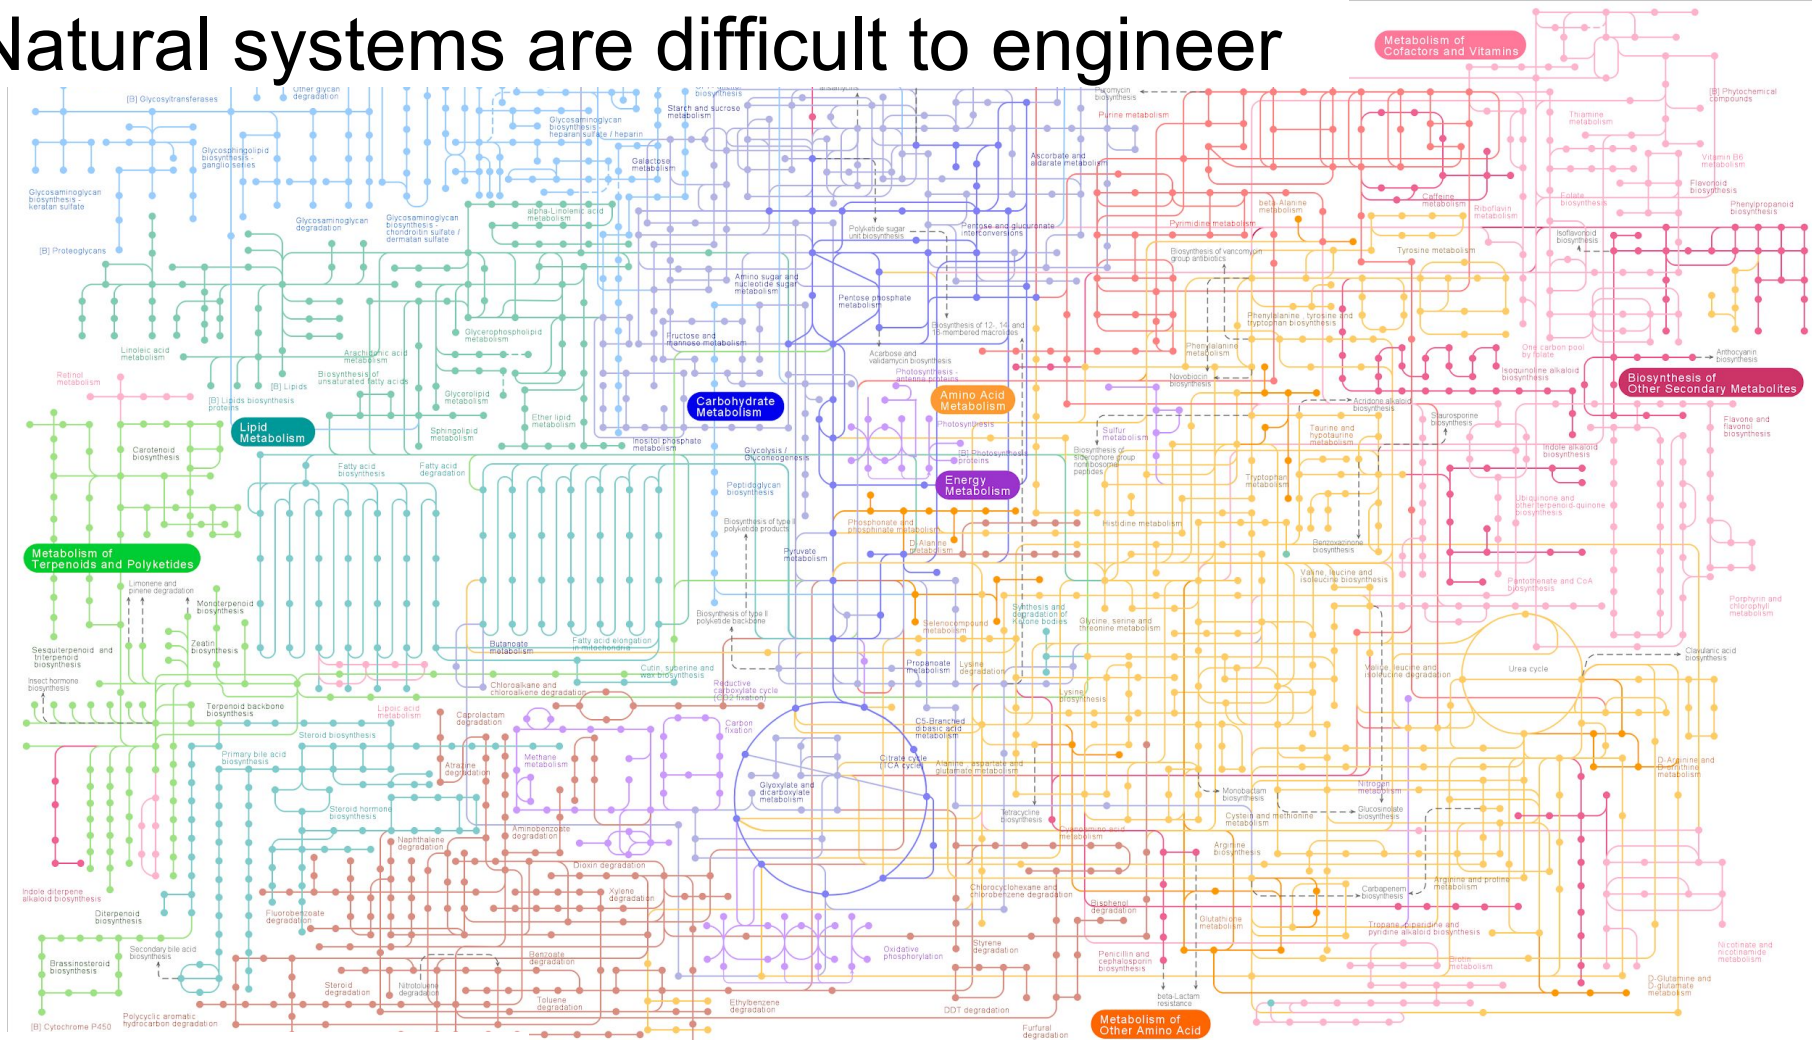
Natural systems are difficult to engineer

Metabolism of Cofactors and Vitamins

Carbohydrate Metabolism

Lipid Metabolism

Amino Acid Metabolism

Energy Metabolism

Biosynthesis of Other Secondary Metabolites

Metabolism of Terpenoids and Polyketides

Metabolism of Other Amino Acid

[B] Glycosyltransferases
Other glycan degradation
Glycosaminoglycan biosynthesis - keratan sulfate
Glycosphingolipid biosynthesis - ganglio series
Glycosaminoglycan biosynthesis - heparan sulfate / heparin
Starch and sucrose metabolism
Galactose metabolism
Glycosaminoglycan degradation
Glycosaminoglycan biosynthesis - chondroitin sulfate / dermatan sulfate
alpha-Linolenic acid metabolism
[B] Proteoglycans
Purine metabolism
Ascorbate and aldarate metabolism
Pentose and glucuronate interconversions
Polyketide sugar unit biosynthesis
Amino sugar and nucleotide sugar metabolism
Pentose phosphate metabolism
Pyrimidine metabolism
Caffeine metabolism
beta-Alanine metabolism
Riboflavin metabolism
Thiamine metabolism
Folate biosynthesis
Vitamin B6 metabolism
Flavonoid biosynthesis
Phenylpropanoid biosynthesis
[B] Phytochemical compounds
Isoflavonoid biosynthesis
Tyrosine metabolism
Biosynthesis of vancomycin group antibiotics
Phenylalanine, tyrosine and tryptophan biosynthesis
Linoleic acid metabolism
Arachidonic acid metabolism
Glycerophospholipid metabolism
Fructose and mannose metabolism
Biosynthesis of 12-, 14- and 16-membered macrolides
Acarbose and validamycin biosynthesis
Phenylalanine metabolism
One carbon pool by folate
Anthocyanin biosynthesis
Retinol metabolism
Biosynthesis of unsaturated fatty acids
[B] Lipids
[B] Lipids biosynthesis proteins
Glycerolipid metabolism
Photosynthesis - antenna proteins
Novobiocin biosynthesis
Isoquinoline alkaloid biosynthesis
Ether lipid metabolism
Sphingolipid metabolism
Photosynthesis
Inositol phosphate metabolism
Sulfur metabolism
Acridone alkaloid biosynthesis
Staurosporine biosynthesis
Taurine and hypotaurine metabolism
Flavone and flavonol biosynthesis
Carotenoid biosynthesis
Fatty acid biosynthesis
Fatty acid degradation
Glycolysis / Gluconeogenesis
[B] Photosynthesis proteins
Biosynthesis of siderophore group nonribosomal peptides
Indole alkaloid biosynthesis
Tryptophan metabolism
Peptidoglycan biosynthesis
Ubiquinone and other terpenoid-quinone biosynthesis
Biosynthesis of type II polyketide products
Phosphonate and phosphinate metabolism
Histidine metabolism
D-Alanine metabolism
Pyruvate metabolism
Benzoxazinoid biosynthesis
Limonene and pinene degradation
Valine, leucine and isoleucine biosynthesis
Pantothenate and CoA biosynthesis
Monoterpenoid biosynthesis
Biosynthesis of type II polyketide backbone
Selenocompound metabolism
Synthesis and degradation of ketone bodies
Glycine, serine and threonine metabolism
Porphyrin and chlorophyll metabolism
Zeatin biosynthesis
Butanoate metabolism
Fatty acid elongation in mitochondria
Sesquiterpenoid and triterpenoid biosynthesis
Propanoate metabolism
Lysine degradation
Clavulanic acid biosynthesis
Urea cycle
Cutin, suberine and wax biosynthesis
Valine, leucine and isoleucine degradation
Insect hormone biosynthesis
Chloroalkane and chloroalkene degradation
Reductive carboxylate cycle (CO2 fixation)
Lysine biosynthesis
Terpenoid backbone biosynthesis
Lipoic acid metabolism
Caprolactam degradation
Carbon fixation
C5-Branched dibasic acid metabolism
Steroid biosynthesis
Primary bile acid biosynthesis
Atrazine degradation
Methane metabolism
Citrate cycle (TCA cycle)
Alanine, aspartate and glutamate metabolism
D-Arginine and D-ornithine metabolism
Glyoxylate and dicarboxylate metabolism
Nitrogen metabolism
Monobactam biosynthesis
Steroid hormone biosynthesis
Tetracycline biosynthesis
Cysteine and methionine metabolism
Glucosinolate biosynthesis
Aminobenzoate degradation
Naphthalene degradation
Arginine biosynthesis
Cyanoamino acid metabolism
Dioxin degradation
Arginine and proline metabolism
Indole diterpene alkaloid biosynthesis
Xylene degradation
Chlorocyclohexane and chlorobenzene degradation
Carbapenem biosynthesis
Diterpenoid biosynthesis
Fluorobenzoate degradation
Bisphenol degradation
Glutathione metabolism
Tropane, piperidine and pyridine alkaloid biosynthesis
Secondary bile acid biosynthesis
Oxidative phosphorylation
Styrene degradation
Penicillin and cephalosporin biosynthesis
Biotin metabolism
Nicotinate and nicotinamide metabolism
Brassinosteroid biosynthesis
Benzoate degradation
D-Glutamine and D-glutamate metabolism
Steroid degradation
Nitrotoluene degradation
Toluene degradation
Ethylbenzene degradation
DDT degradation
beta-Lactam resistance
[B] Cytochrome P450
Polycyclic aromatic hydrocarbon degradation
Furfural degradation